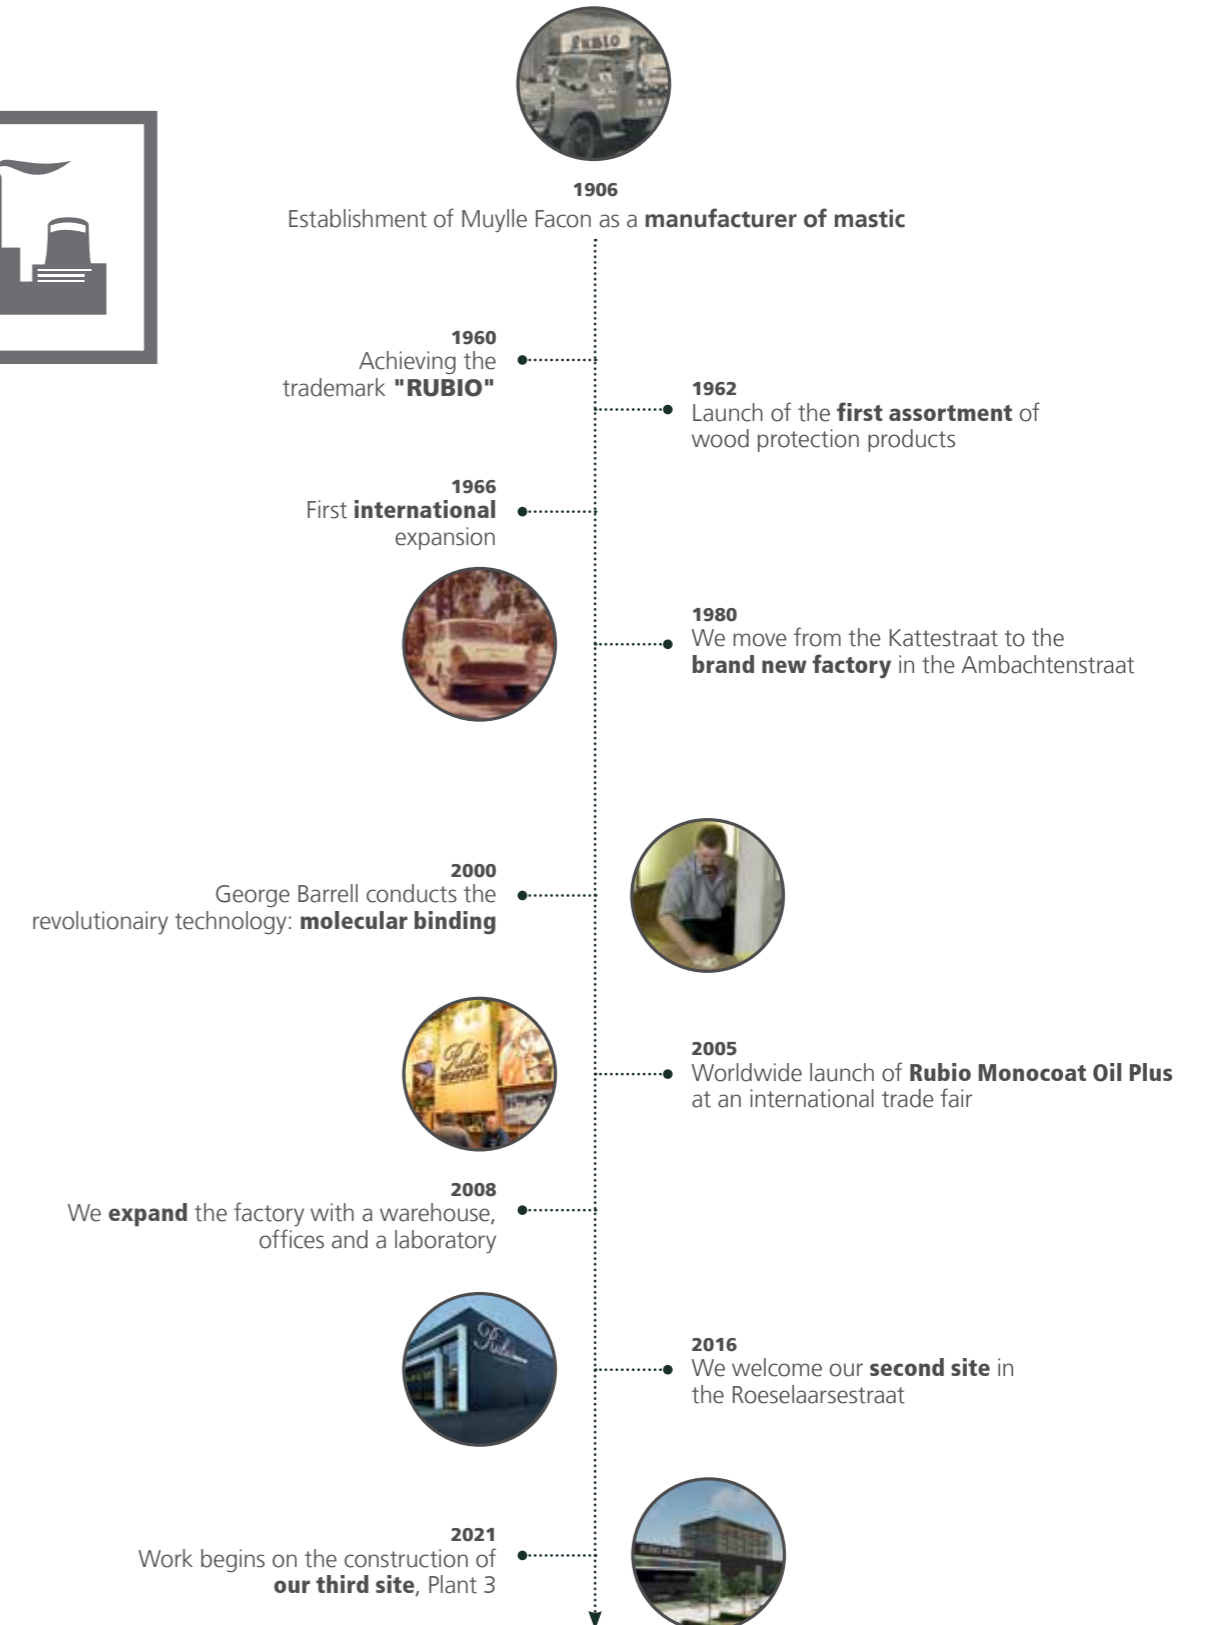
RUBIO

1906
Establishment of Muylle Facon as a manufacturer of mastic

1960
Achieving the trademark "RUBIO"

1962
Launch of the first assortment of wood protection products

1966
First international expansion

1980
We move from the Kattestraat to the brand new factory in the Ambachtenstraat

2000
George Barrell conducts the revolutionairy technology: molecular binding

Rubio Monocoat

2005
Worldwide launch of Rubio Monocoat Oil Plus at an international trade fair

2008
We expand the factory with a warehouse, offices and a laboratory

Rubio

2016
We welcome our second site in the Roeselaarsestraat

2021
Work begins on the construction of our third site, Plant 3

RUBIO MONOCOAT